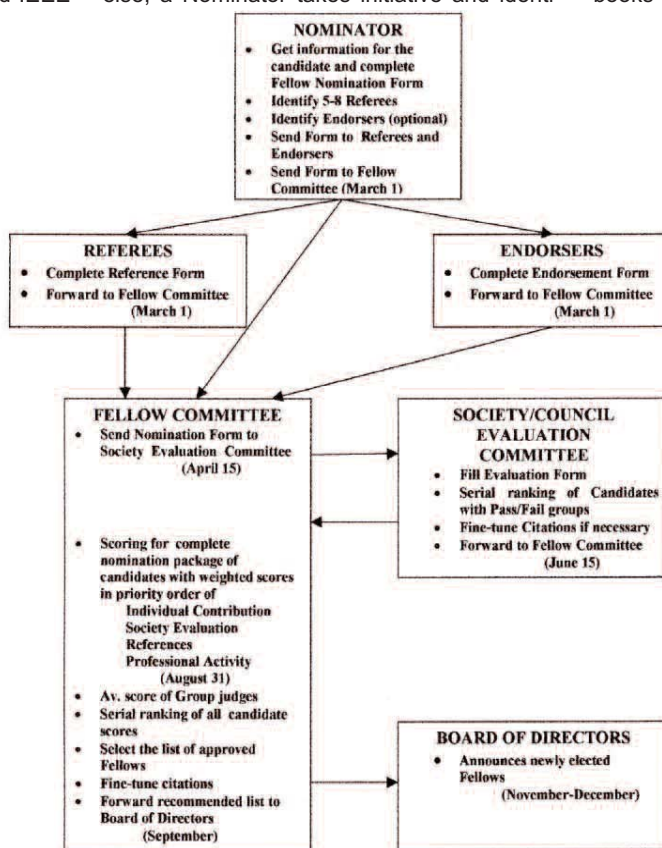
d IEEE else, a Nominator takes initiative and identi- books

NOMINATOR
• Get information for the candidate and complete Fellow Nomination Form
• Identify 5-8 Referees
• Identify Endorsers (optional)
• Send Form to Referees and Endorsers
• Send Form to Fellow Committee (March 1)

REFEREES
• Complete Reference Form
• Forward to Fellow Committee (March 1)

ENDORSERS
• Complete Endorsement Form
• Forward to Fellow Committee (March 1)

FELLOW COMMITTEE
• Send Nomination Form to Society Evaluation Committee (April 15)
• Scoring for complete nomination package of candidates with weighted scores in priority order of
Individual Contribution
Society Evaluation
References
Professional Activity
(August 31)
• Av. score of Group judges
• Serial ranking of all candidate scores
• Select the list of approved Fellows
• Fine-tune citations
• Forward recommended list to Board of Directors (September)

SOCIETY/COUNCIL EVALUATION COMMITTEE
• Fill Evaluation Form
• Serial ranking of Candidates with Pass/Fail groups
• Fine-tune Citations if necessary
• Forward to Fellow Committee (June 15)

BOARD OF DIRECTORS
• Announces newly elected Fellows (November-December)